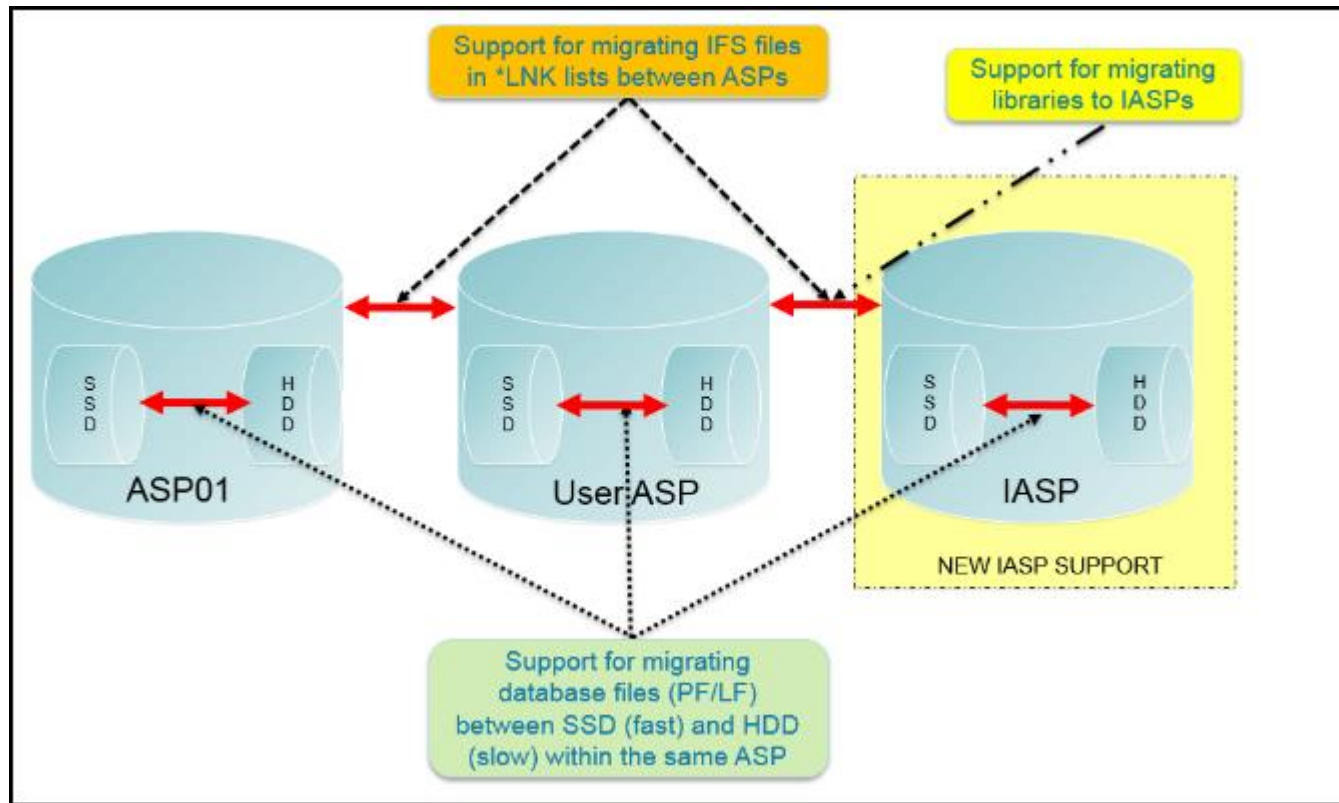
Support for migrating IFS files in *LNK lists between ASPs

Support for migrating libraries to IASPs

SSD

HDD

ASP01

SSD

HDD

User ASP

SSD

HDD

IASP

NEW IASP SUPPORT

Support for migrating database files (PF/LF) between SSD (fast) and HDD (slow) within the same ASP